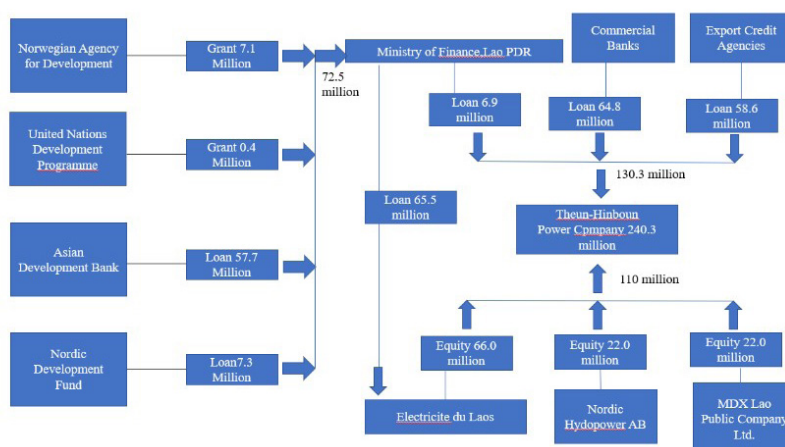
Norwegian Agency for Development

Grant 7.1 Million

United Nations Development Programme

Grant 0.4 Million

Asian Development Bank

Loan 57.7 Million

Nordic Development Fund

Loan7.3 Million

72.5 million

Ministry of Finance,Lao PDR

Commercial Banks

Export Credit Agencies

Loan 6.9 million

Loan 64.8 million

Loan 58.6 million

130.3 million

Loan 65.5 million

Theun-Hinboun Power Cpmpany 240.3 million

110 million

Equity 66.0 million

Equity 22.0 million

Equity 22.0 million

Electricite du Laos

Nordic Hydopower AB

MDX Lao Public Company Ltd.